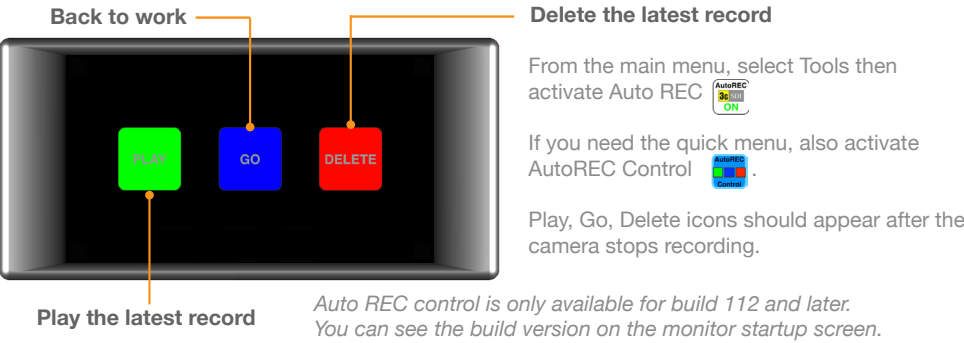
Back to work

Delete the latest record

PLAY

GO

DELETE

From the main menu, select Tools then activate Auto REC AutoREC 3s SDI ON

If you need the quick menu, also activate AutoREC Control AutoREC Control.

Play, Go, Delete icons should appear after the camera stops recording.

Play the latest record

Auto REC control is only available for build 112 and later. You can see the build version on the monitor startup screen.